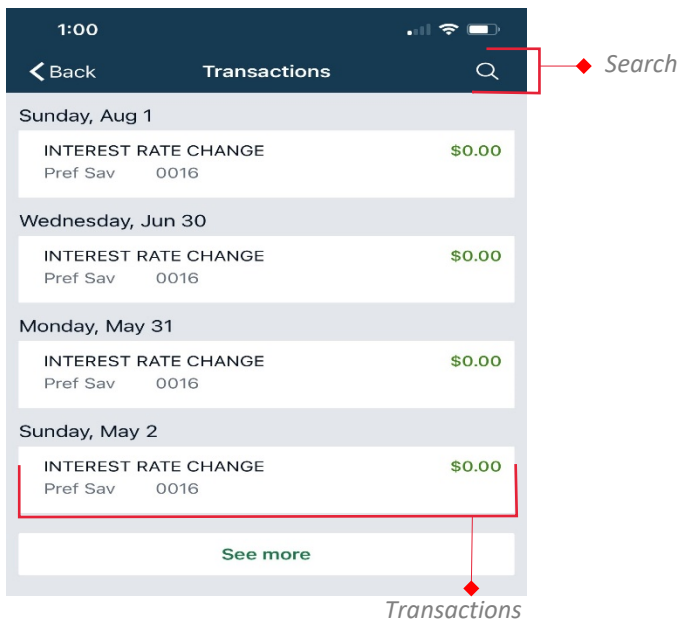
1:00

< Back Transactions

Search

Sunday, Aug 1

INTEREST RATE CHANGE $0.00
Pref Sav 0016

Wednesday, Jun 30

INTEREST RATE CHANGE $0.00
Pref Sav 0016

Monday, May 31

INTEREST RATE CHANGE $0.00
Pref Sav 0016

Sunday, May 2

INTEREST RATE CHANGE $0.00
Pref Sav 0016

See more

Transactions